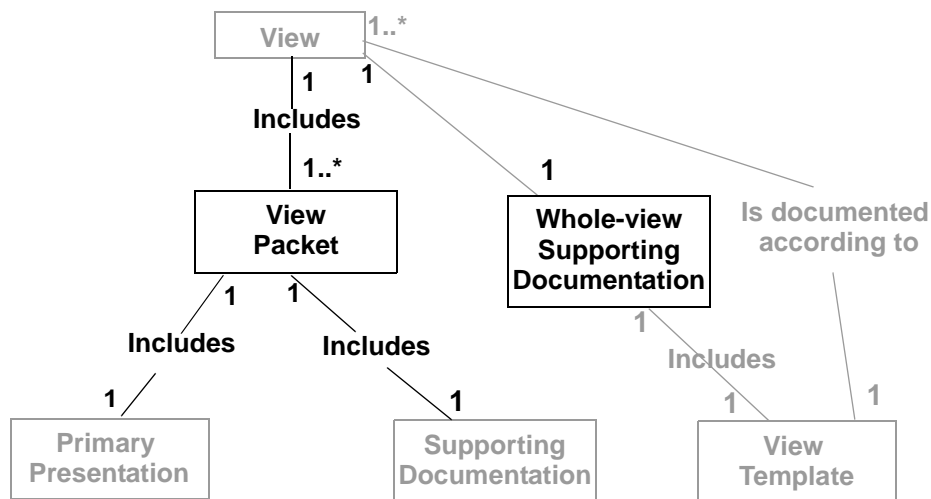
View
1..*
1
1
Includes
1..*
View Packet
1
Whole-view Supporting Documentation
Is documented according to
1
1
1
Includes
Includes
Includes
1
1
1
1
Primary Presentation
Supporting Documentation
View Template